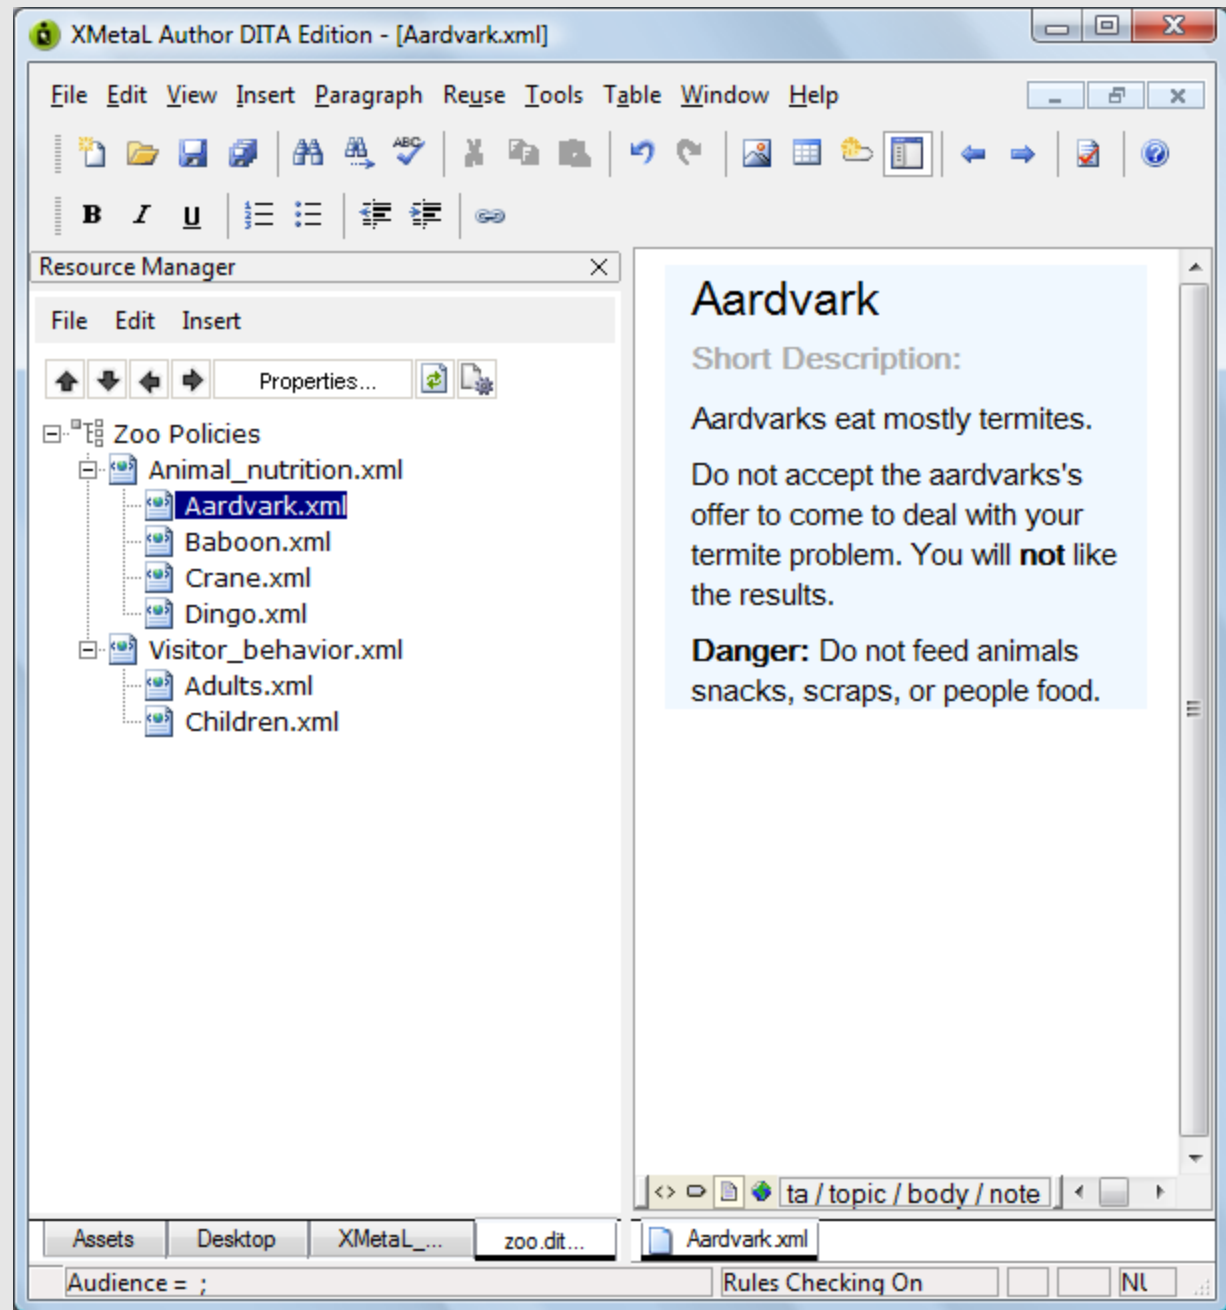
XMetaL Author DITA Edition - [Aardvark.xml]

File Edit View Insert Paragraph Reuse Tools Table Window Help

B I U

Resource Manager

File Edit Insert

Properties...

Zoo Policies
Animal_nutrition.xml
Aardvark.xml
Baboon.xml
Crane.xml
Dingo.xml
Visitor_behavior.xml
Adults.xml
Children.xml

Aardvark

Short Description:

Aardvarks eat mostly termites.

Do not accept the aardvarks's offer to come to deal with your termite problem. You will **not** like the results.

**Danger:** Do not feed animals snacks, scraps, or people food.

ta / topic / body / note

Assets | Desktop | XMetaL_... | zoo.dit...

Aardvark.xml

Audience = ;

Rules Checking On

NU